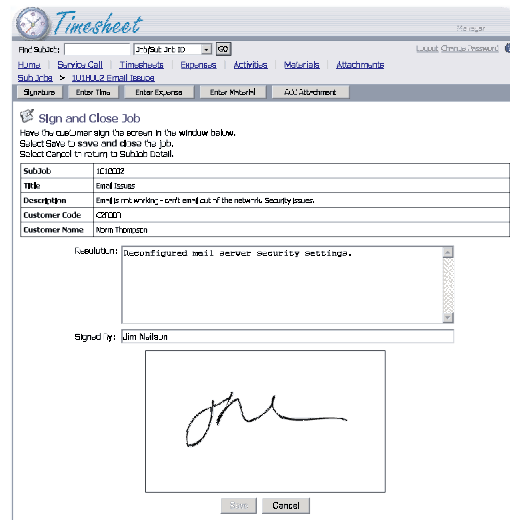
Timesheet

Manager

Find SubJob: [ ] SubJob ID GO

Logout Change Password

Home | Service Call | Timesheets | Expenses | Activities | Materials | Attachments

SubJobs > 1010002 Email Issues

Signature | Enter Time | Enter Expense | Enter Material | Add Attachment

Sign and Close Job

Have the customer sign the screen in the window below.
Select Save to save and close the job.
Select Cancel to return to SubJob Detail.

| | |
|---|---|
| SubJob | 1010002 |
| Title | Email Issues |
| Description | Email is not working - can't email out of the network. Security issues. |
| Customer Code | C0001 |
| Customer Name | Norm Thompson |

Resolution: Reconfigured mail server security settings.

Signed By: Jim Neilson

Save | Cancel